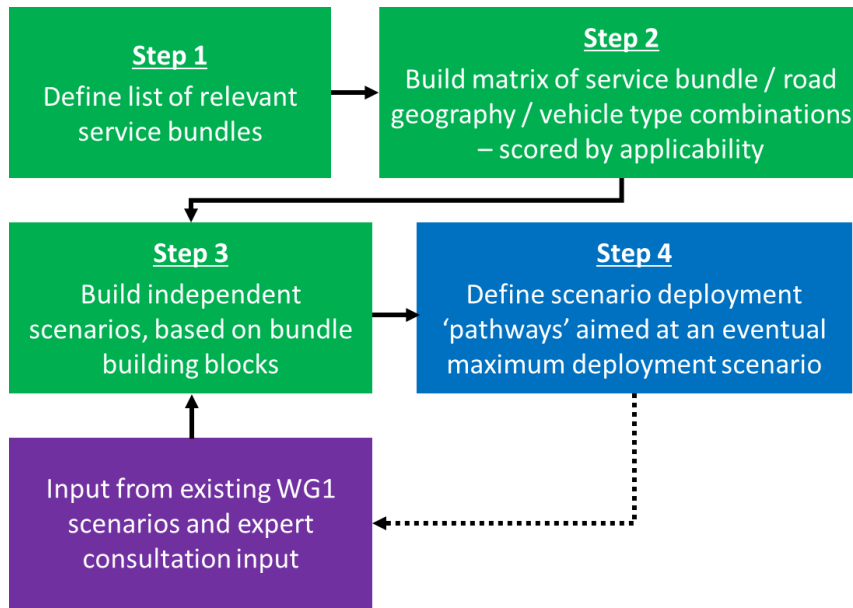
Step 1
Define list of relevant service bundles

Step 2
Build matrix of service bundle / road geography / vehicle type combinations – scored by applicability

Step 3
Build independent scenarios, based on bundle building blocks

Step 4
Define scenario deployment ‘pathways’ aimed at an eventual maximum deployment scenario

Input from existing WG1 scenarios and expert consultation input